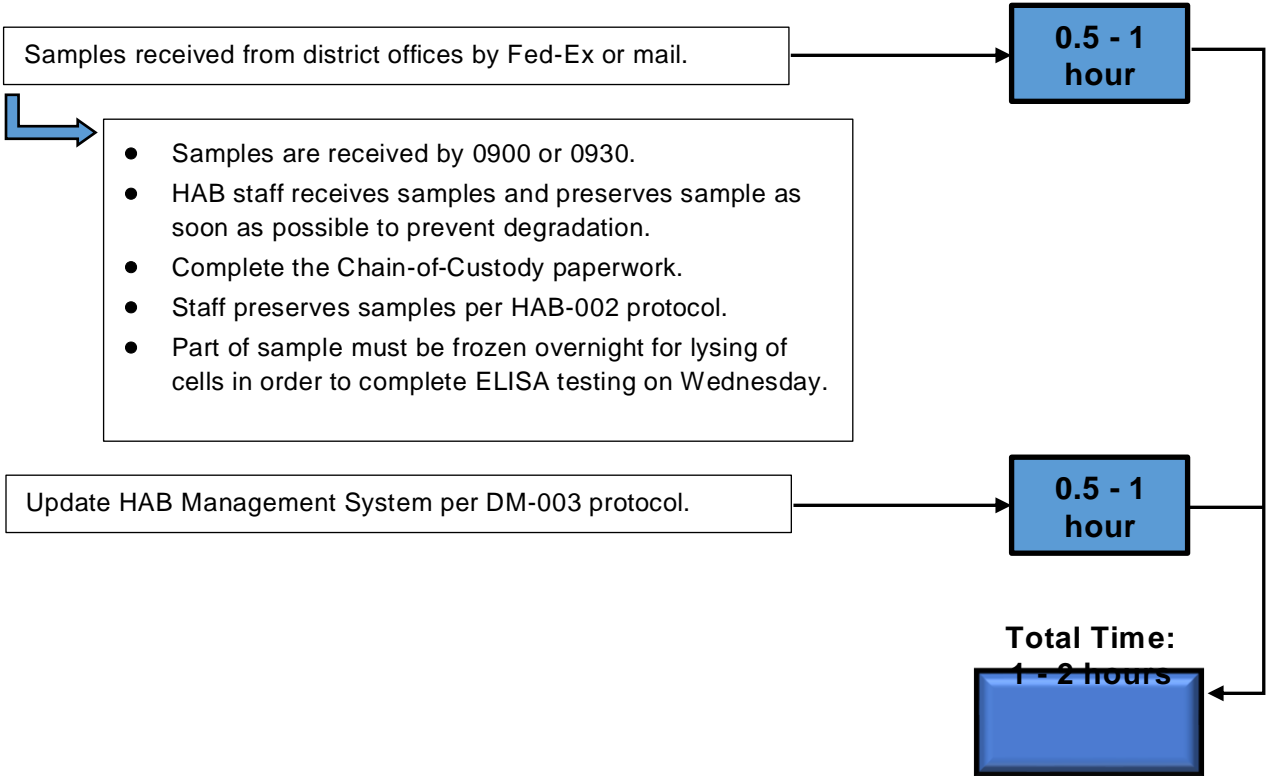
Samples received from district offices by Fed-Ex or mail.

0.5 - 1 hour

- Samples are received by 0900 or 0930.
- HAB staff receives samples and preserves sample as soon as possible to prevent degradation.
- Complete the Chain-of-Custody paperwork.
- Staff preserves samples per HAB-002 protocol.
- Part of sample must be frozen overnight for lysing of cells in order to complete ELISA testing on Wednesday.

Update HAB Management System per DM-003 protocol.

0.5 - 1 hour

Total Time: 1 - 2 hours